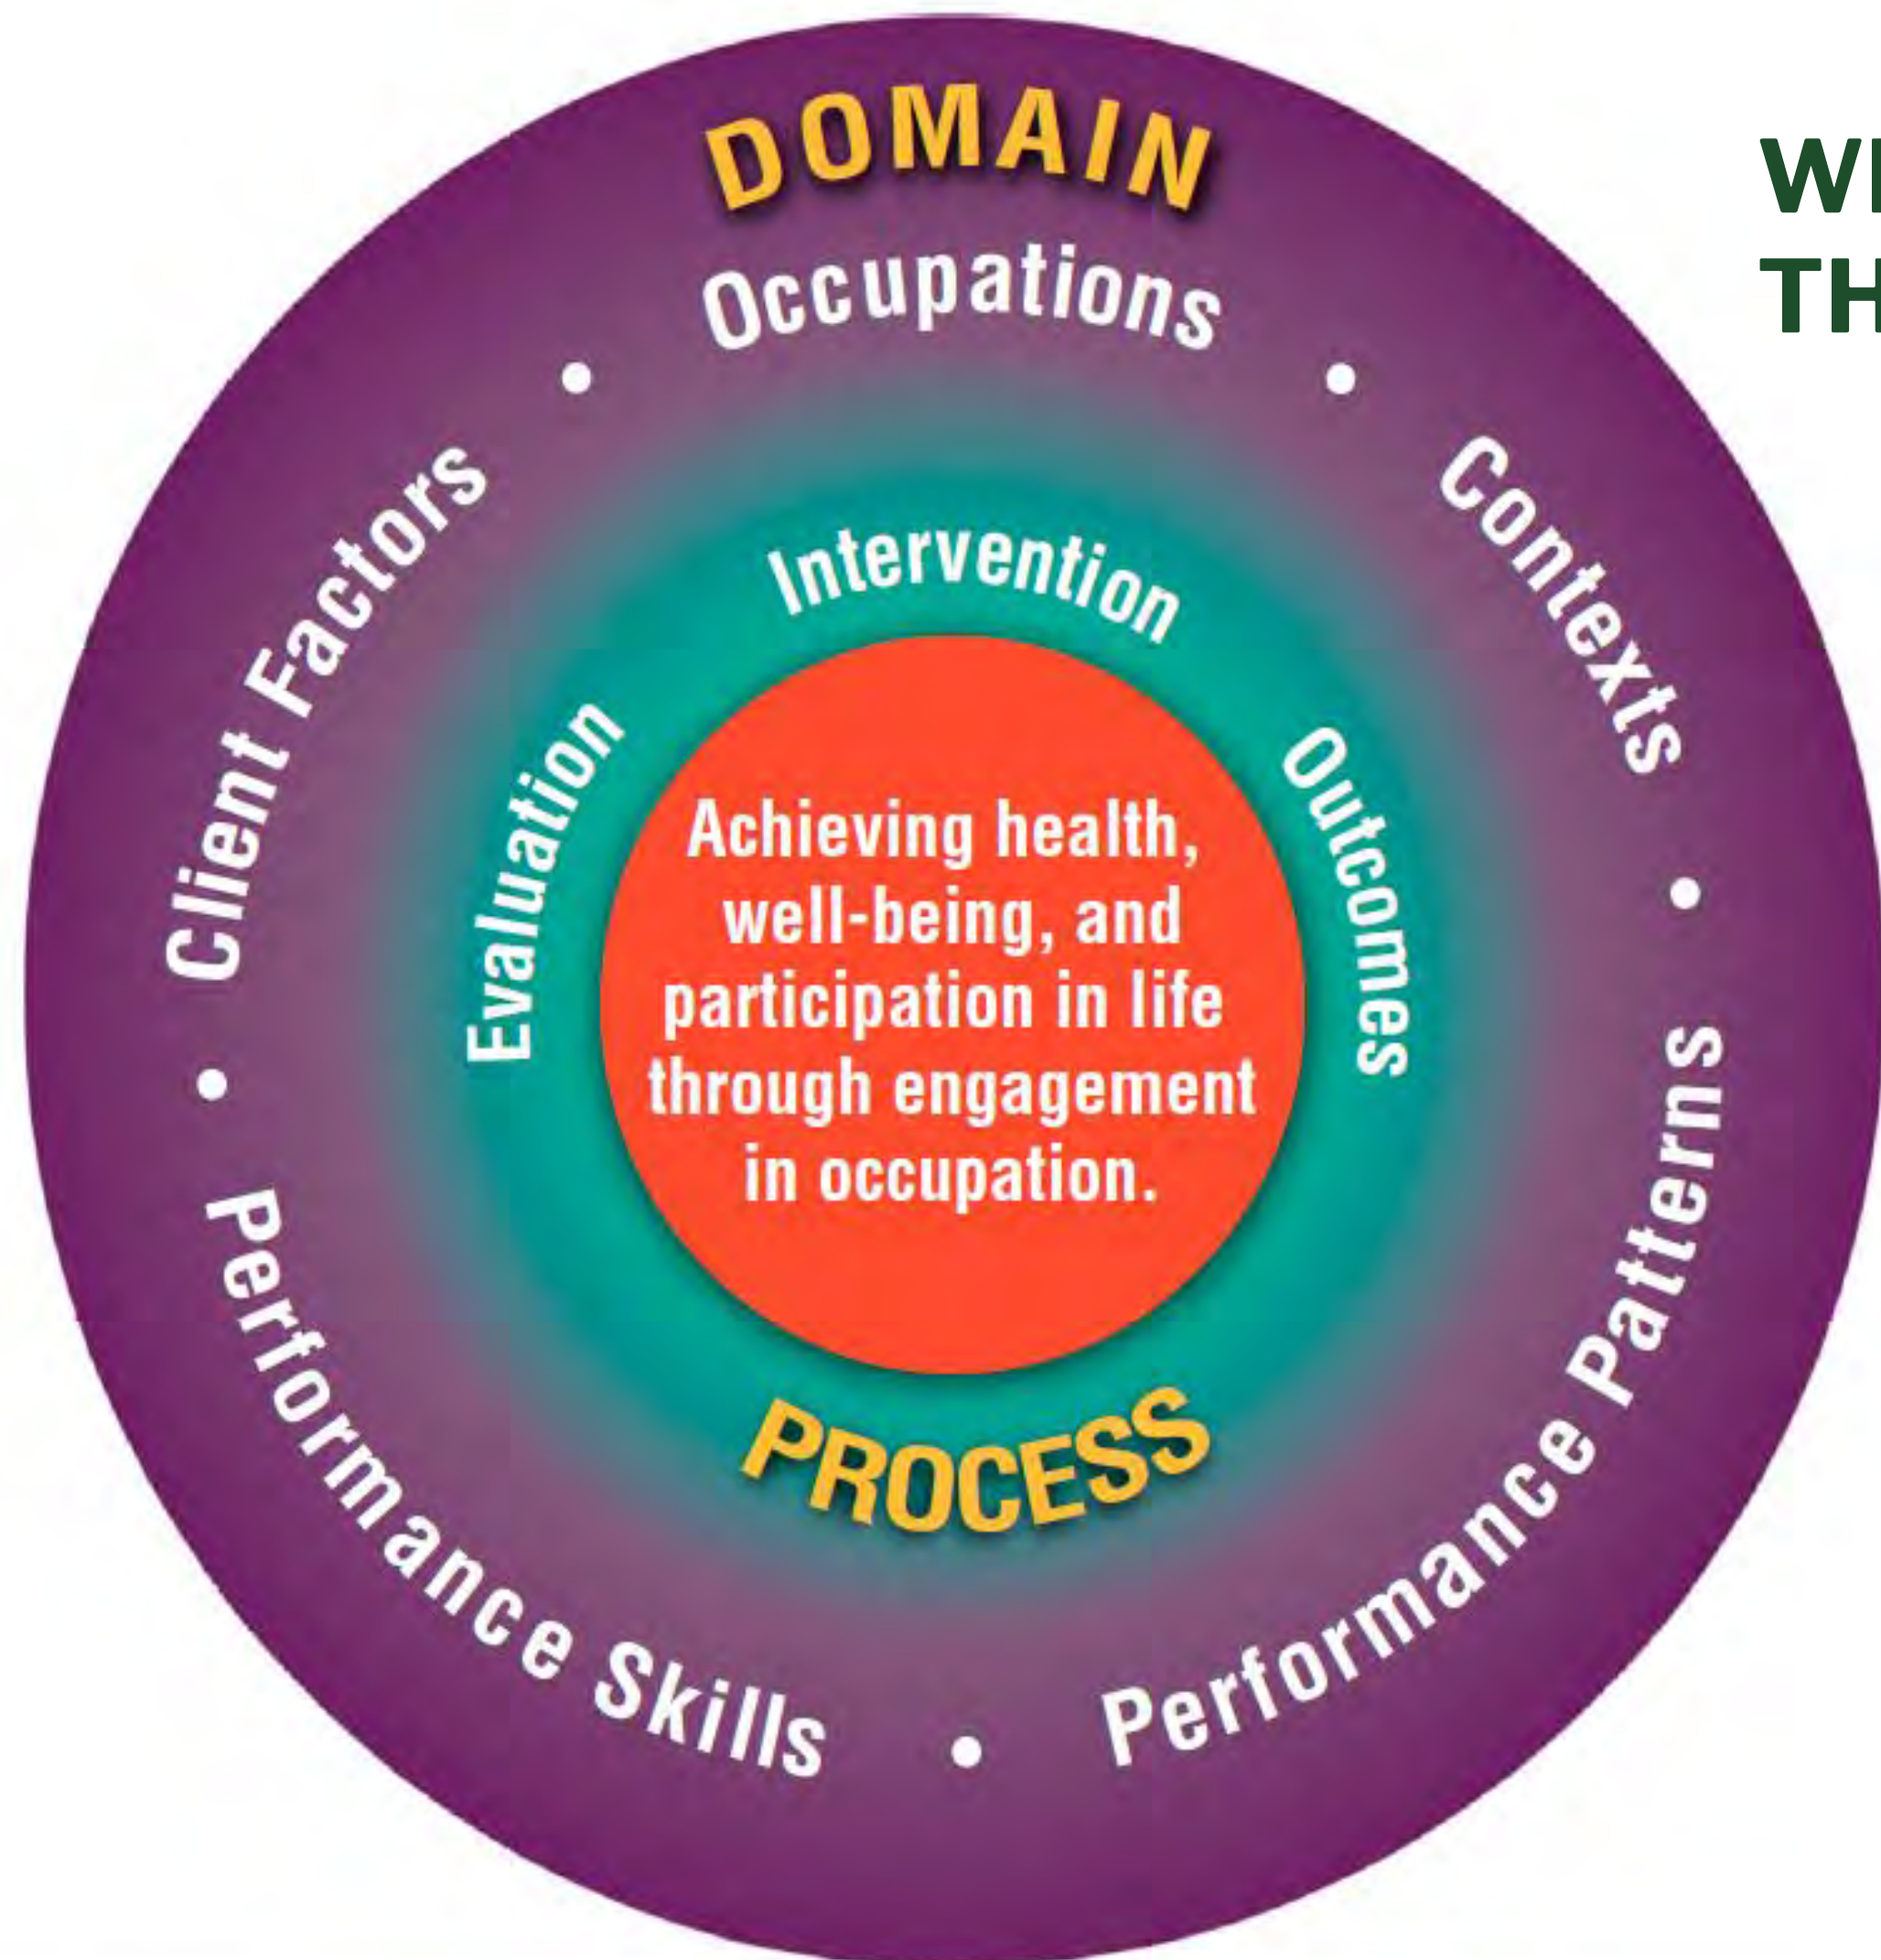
DOMAIN

Occupations • Contexts • Performance Patterns • Performance Skills • Client Factors •

Intervention

Evaluation

Outcomes

Achieving health, well-being, and participation in life through engagement in occupation.

PROCESS

W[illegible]
TH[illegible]